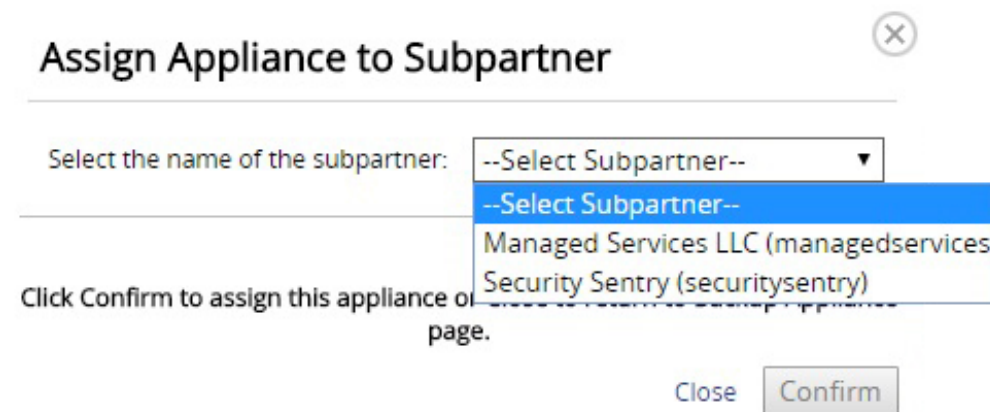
Assign Appliance to Subpartner

Select the name of the subpartner: --Select Subpartner--

--Select Subpartner--
Managed Services LLC (managedservices
Security Sentry (securitysentry)

Click Confirm to assign this appliance or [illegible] page.

Close Confirm